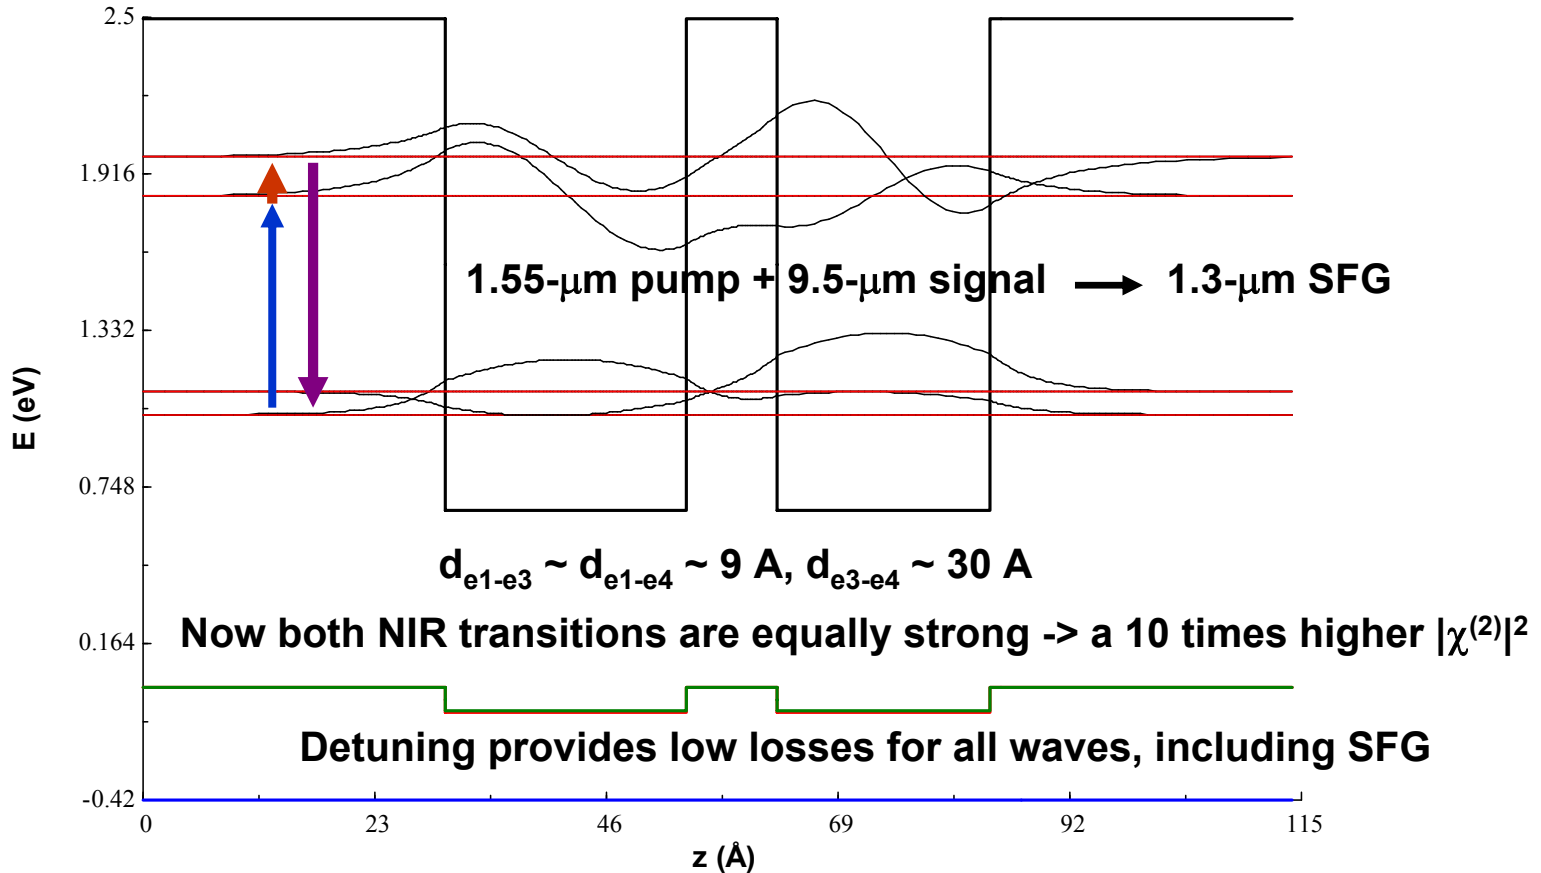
2.5

1.916

1.332

0.748

0.164

-0.42

E (eV)

1.55-μm pump + 9.5-μm signal → 1.3-μm SFG

$d_{e1-e3}$ ~ $d_{e1-e4}$ ~ 9 A, $d_{e3-e4}$ ~ 30 A

Now both NIR transitions are equally strong -> a 10 times higher $|\chi^{(2)}|^2$

Detuning provides low losses for all waves, including SFG

0 23 46 69 92 115

z (Å)